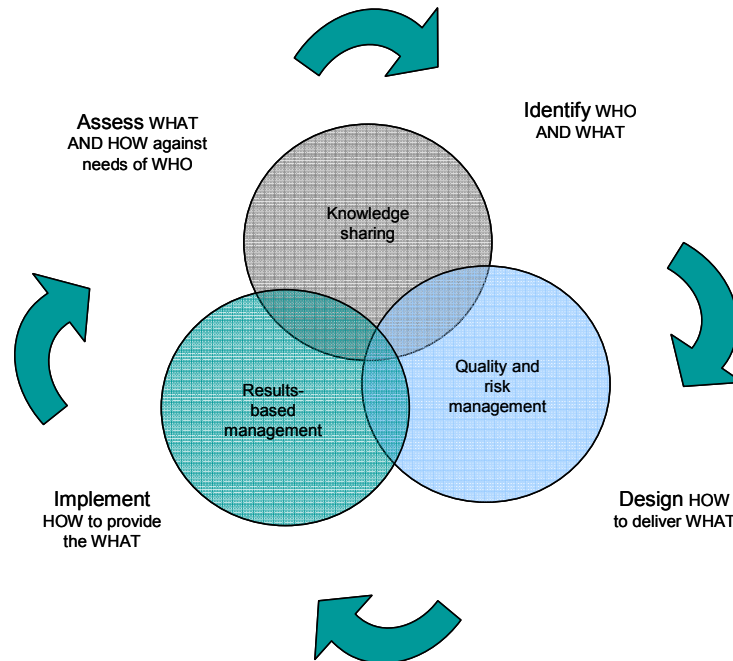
Assess WHAT AND HOW against needs of WHO

Identify WHO AND WHAT

Knowledge sharing

Results-based management

Quality and risk management

Implement HOW to provide the WHAT

Design HOW to deliver WHAT